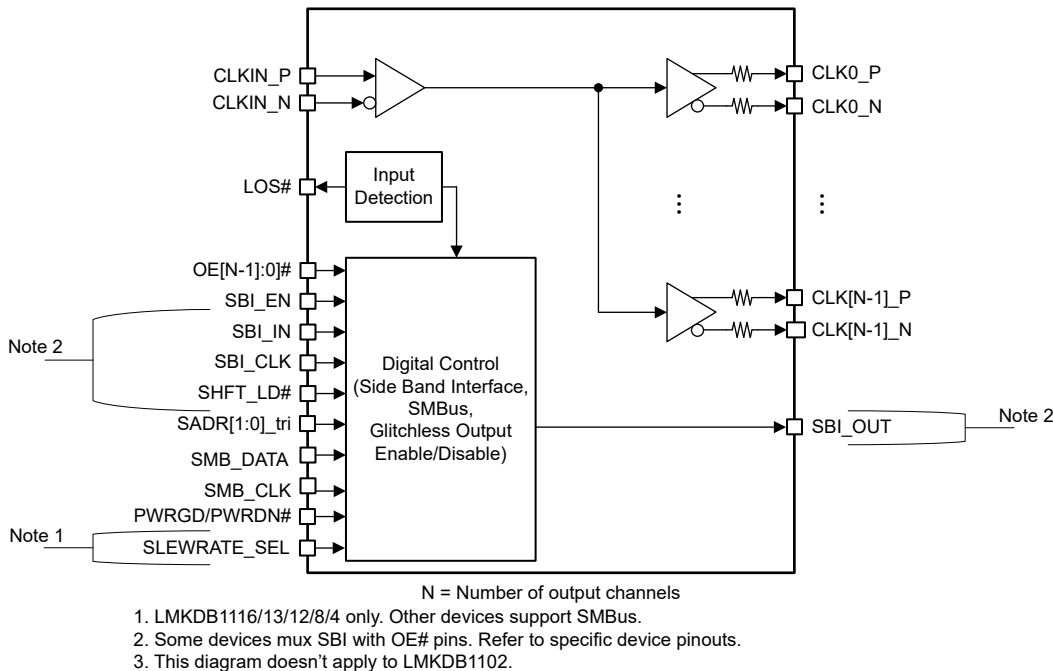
CLKIN_P
CLKIN_N
CLK0_P
CLK0_N
LOS#
Input Detection
⋮
⋮
OE[N-1]:0]#
SBI_EN
SBI_IN
SBI_CLK
SHFT_LD#
SADR[1:0]_tri
SMB_DATA
SMB_CLK
PWRGD/PWRDN#
SLEWRATE_SEL
Note 2
Note 1
Digital Control (Side Band Interface, SMBus, Glitchless Output Enable/Disable)
CLK[N-1]_P
CLK[N-1]_N
SBI_OUT
Note 2

N = Number of output channels
1. LMKDB1116/13/12/8/4 only. Other devices support SMBus.
2. Some devices mux SBI with OE# pins. Refer to specific device pinouts.
3. This diagram doesn't apply to LMKDB1102.